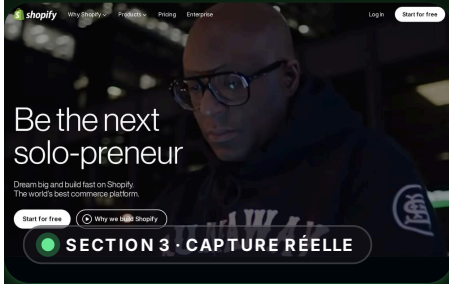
shopify Why Shopify Products Pricing Enterprise Log in Start for free

Be the next solo-preneur

Dream big and build fast on Shopify. The world's best commerce platform.

Start for free Why we build Shopify

SECTION 3 · CAPTURE RÉELLE

RUNAWAY